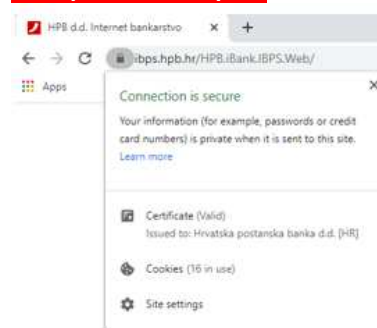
HPB d.d. Internet bankarstvo
×
+
ibps.hpb.hr/HPB.iBank.IBPS.Web/
Apps
Connection is secure
×
Your information (for example, passwords or credit card numbers) is private when it is sent to this site.
Learn more
Certificate (Valid)
Issued to: Hrvatska postanska banka d.d. [HR]
Cookies (16 in use)
Site settings